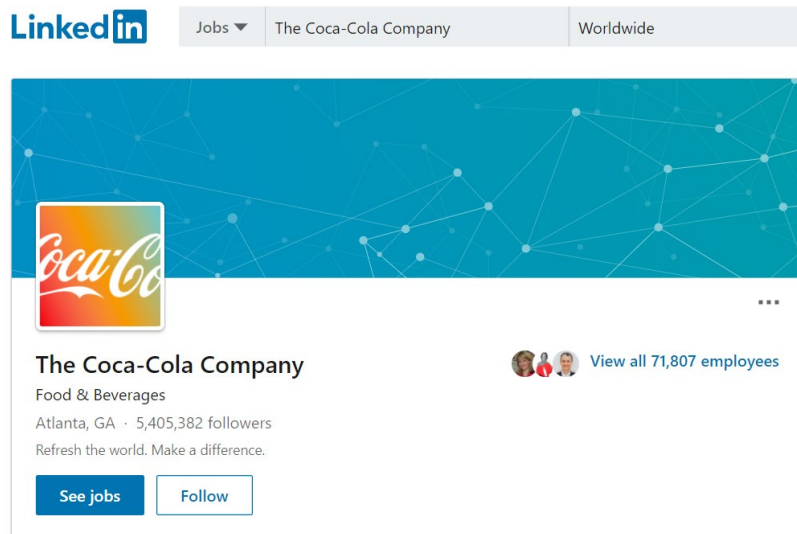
LinkedIn

Jobs

The Coca-Cola Company

Worldwide

Coca-Cola

...

The Coca-Cola Company

Food & Beverages

Atlanta, GA · 5,405,382 followers

Refresh the world. Make a difference.

View all 71,807 employees

See jobs

Follow